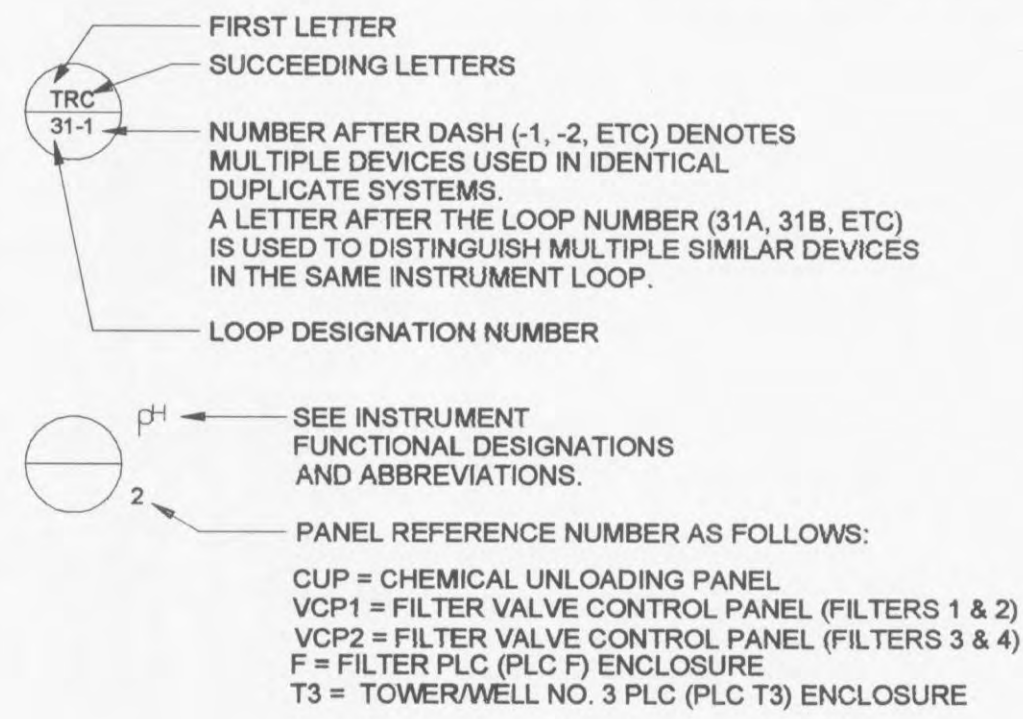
FIRST LETTER

SUCCEEDING LETTERS

TRC
31-1

NUMBER AFTER DASH (-1, -2, ETC) DENOTES MULTIPLE DEVICES USED IN IDENTICAL DUPLICATE SYSTEMS.
A LETTER AFTER THE LOOP NUMBER (31A, 31B, ETC) IS USED TO DISTINGUISH MULTIPLE SIMILAR DEVICES IN THE SAME INSTRUMENT LOOP.

LOOP DESIGNATION NUMBER

pH

SEE INSTRUMENT FUNCTIONAL DESIGNATIONS AND ABBREVIATIONS.

2

PANEL REFERENCE NUMBER AS FOLLOWS:

CUP = CHEMICAL UNLOADING PANEL
VCP1 = FILTER VALVE CONTROL PANEL (FILTERS 1 & 2)
VCP2 = FILTER VALVE CONTROL PANEL (FILTERS 3 & 4)
F = FILTER PLC (PLC F) ENCLOSURE
T3 = TOWER/WELL NO. 3 PLC (PLC T3) ENCLOSURE